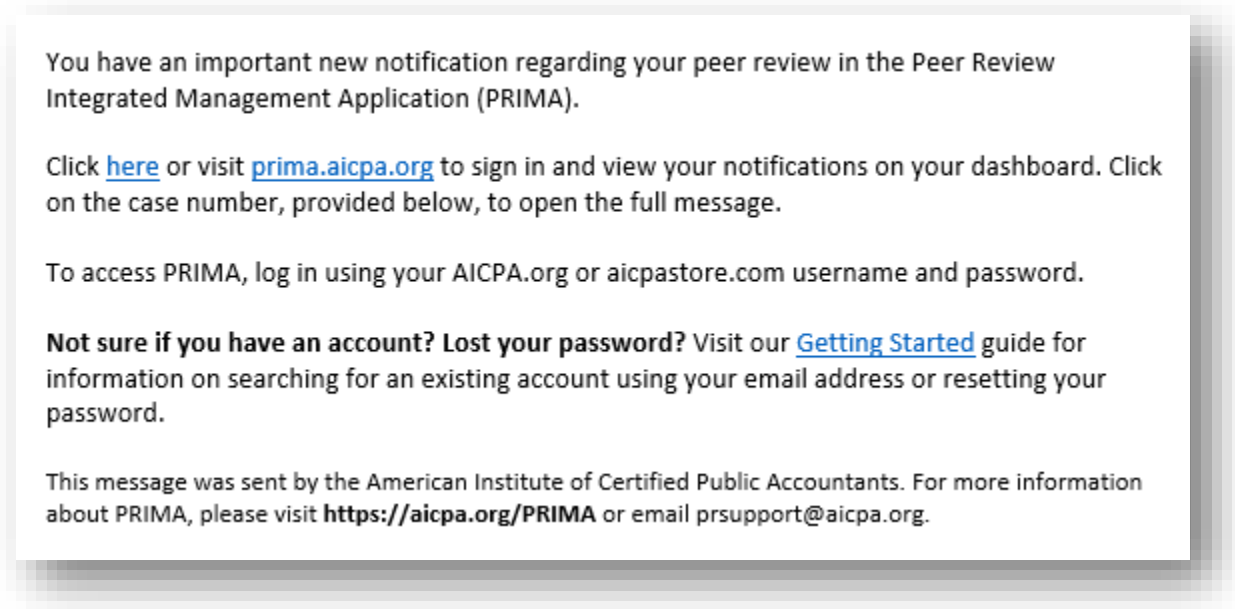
You have an important new notification regarding your peer review in the Peer Review Integrated Management Application (PRIMA).

Click here or visit prima.aicpa.org to sign in and view your notifications on your dashboard. Click on the case number, provided below, to open the full message.

To access PRIMA, log in using your AICPA.org or aicpastore.com username and password.

**Not sure if you have an account? Lost your password?** Visit our Getting Started guide for information on searching for an existing account using your email address or resetting your password.

This message was sent by the American Institute of Certified Public Accountants. For more information about PRIMA, please visit **https://aicpa.org/PRIMA** or email prsupport@aicpa.org.